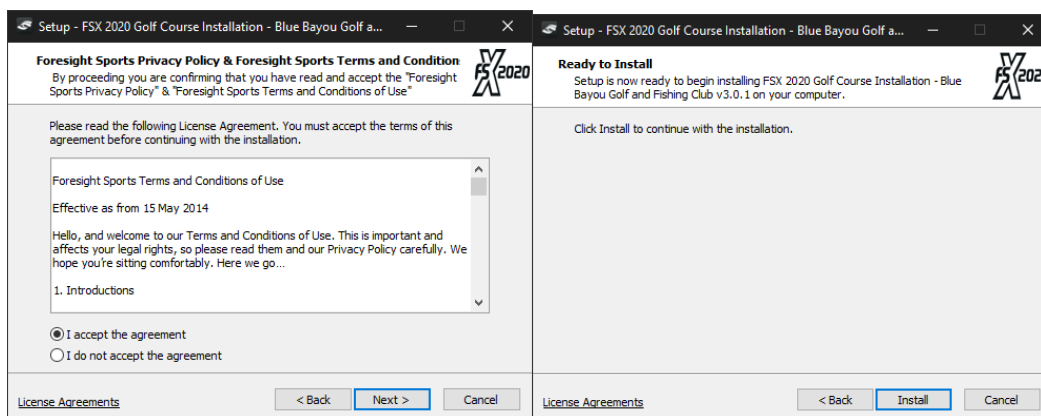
Setup - FSX 2020 Golf Course Installation - Blue Bayou Golf a...

Foresight Sports Privacy Policy & Foresight Sports Terms and Condition
By proceeding you are confirming that you have read and accept the "Foresight Sports Privacy Policy" & "Foresight Sports Terms and Conditions of Use"

FSX 2020

Please read the following License Agreement. You must accept the terms of this agreement before continuing with the installation.

Foresight Sports Terms and Conditions of Use

Effective as from 15 May 2014

Hello, and welcome to our Terms and Conditions of Use. This is important and affects your legal rights, so please read them and our Privacy Policy carefully. We hope you're sitting comfortably. Here we go...

1. Introductions

I accept the agreement

I do not accept the agreement

License Agreements

< Back

Next >

Cancel

Setup - FSX 2020 Golf Course Installation - Blue Bayou Golf a...

Ready to Install
Setup is now ready to begin installing FSX 2020 Golf Course Installation - Blue Bayou Golf and Fishing Club v3.0.1 on your computer.

FSX 202

Click Install to continue with the installation.

License Agreements

< Back

Install

Cancel